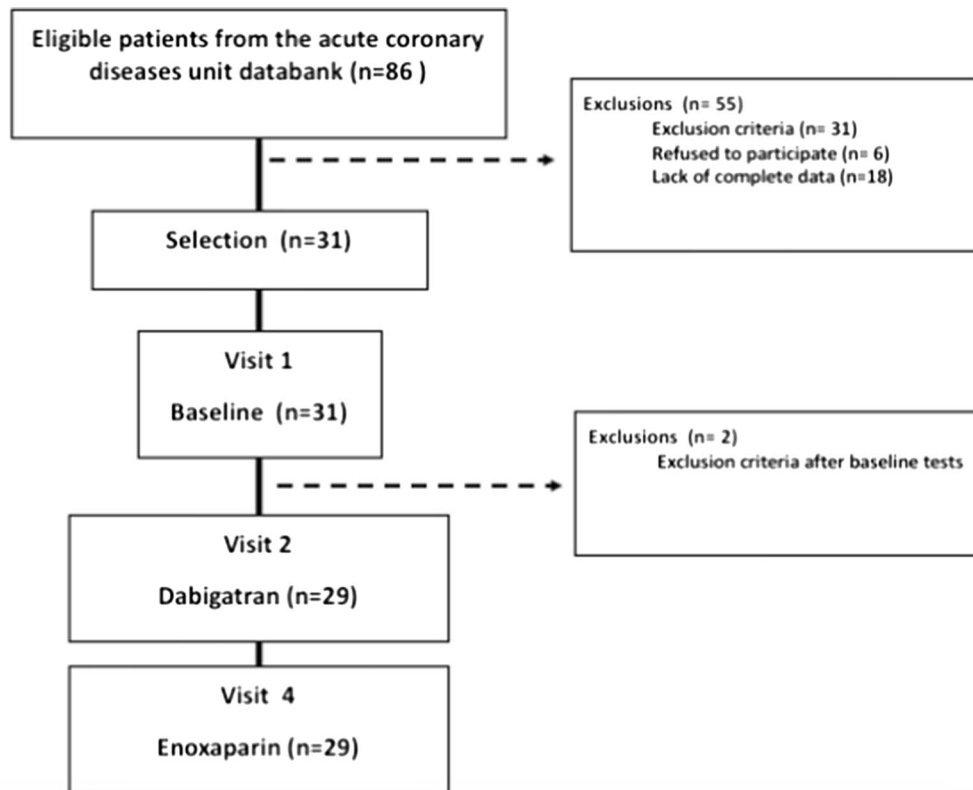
Eligible patients from the acute coronary diseases unit databank (n=86 )

Exclusions (n= 55)
Exclusion criteria (n= 31)
Refused to participate (n= 6)
Lack of complete data (n=18)

Selection (n=31)

Visit 1
Baseline (n=31)

Exclusions (n= 2)
Exclusion criteria after baseline tests

Visit 2
Dabigatran (n=29)

Visit 4
Enoxaparin (n=29)